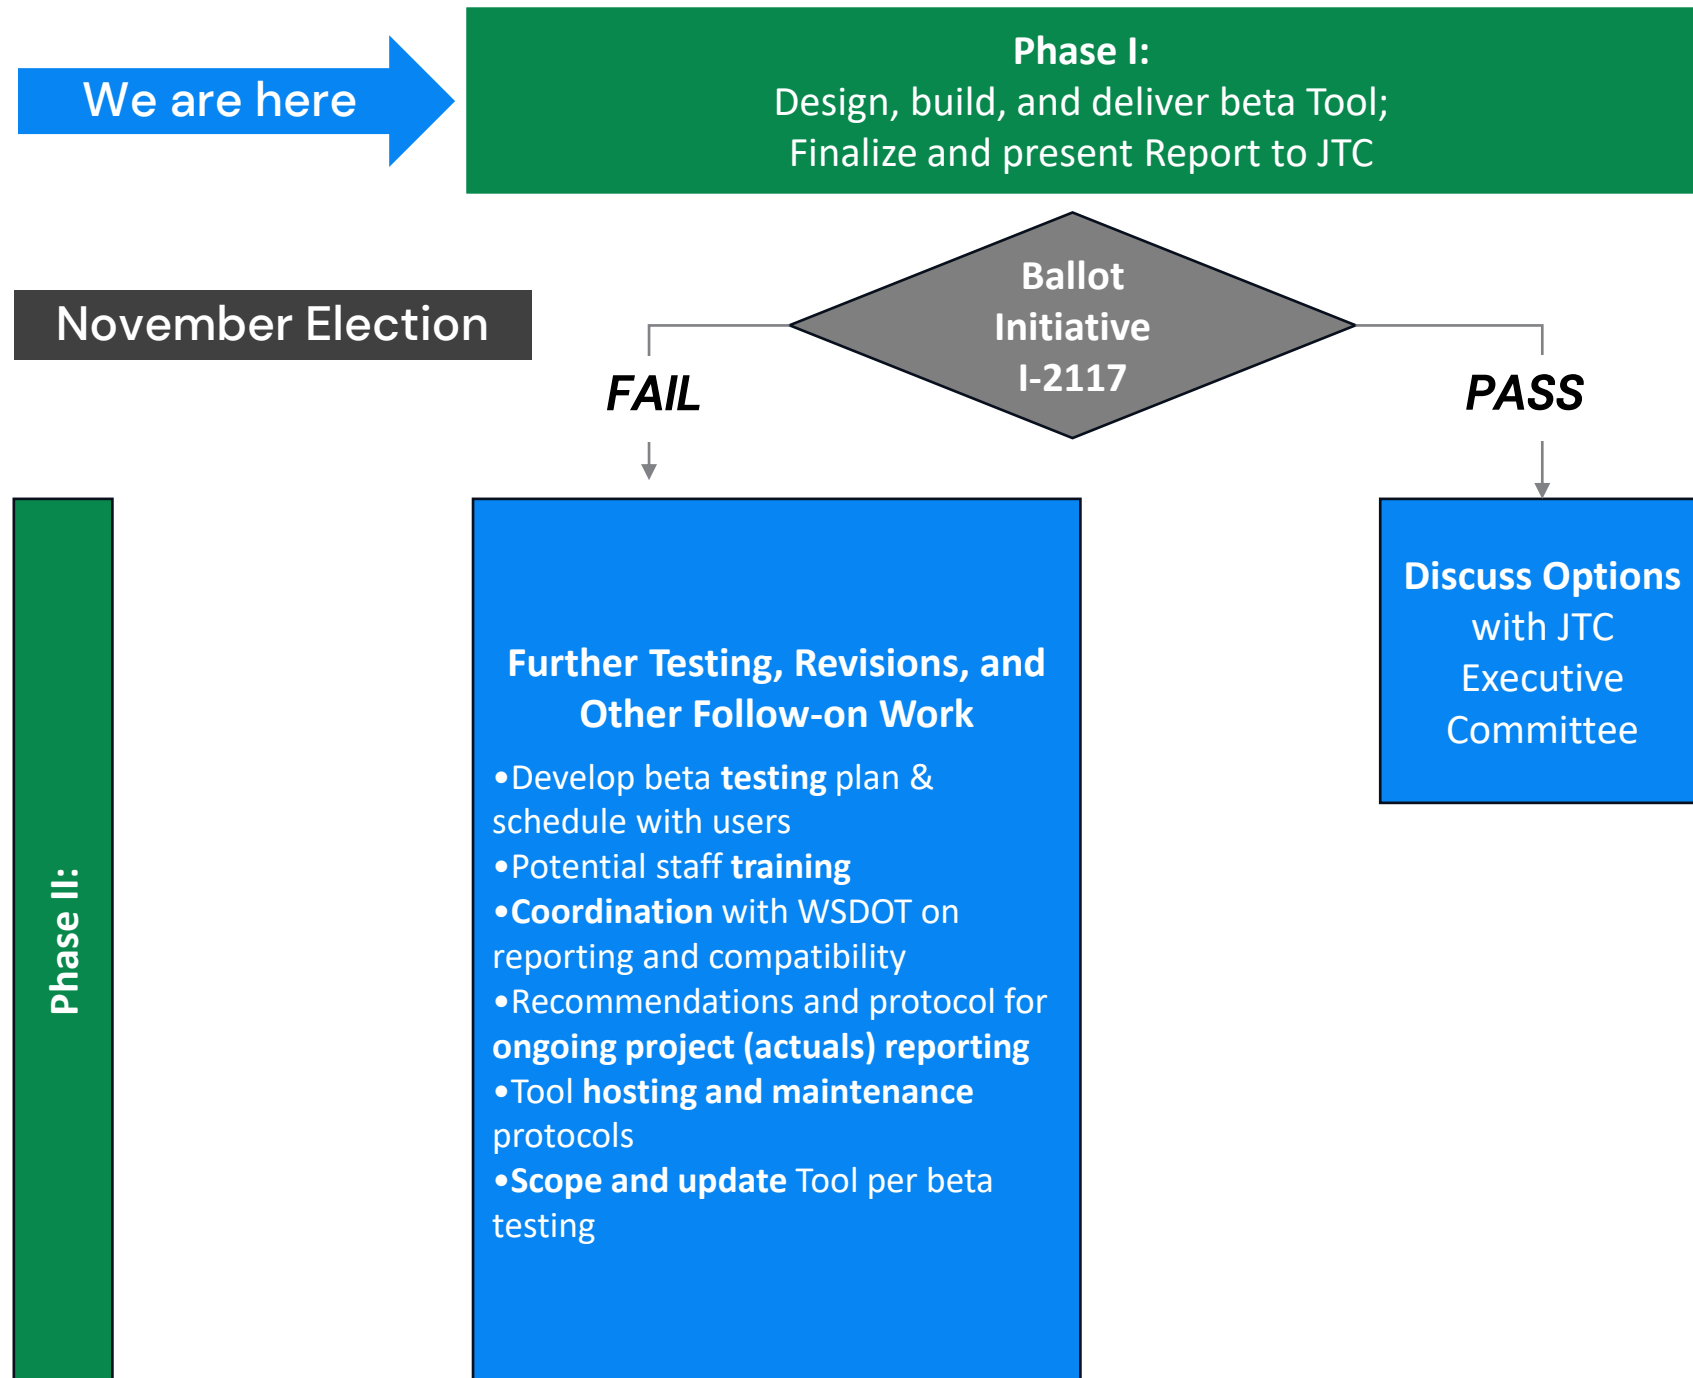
We are here

Phase I:
Design, build, and deliver beta Tool;
Finalize and present Report to JTC

November Election

Ballot Initiative I-2117

FAIL

PASS

Phase II:

Further Testing, Revisions, and Other Follow-on Work

•Develop beta testing plan & schedule with users
•Potential staff training
•Coordination with WSDOT on reporting and compatibility
•Recommendations and protocol for ongoing project (actuals) reporting
•Tool hosting and maintenance protocols
•Scope and update Tool per beta testing

Discuss Options with JTC Executive Committee